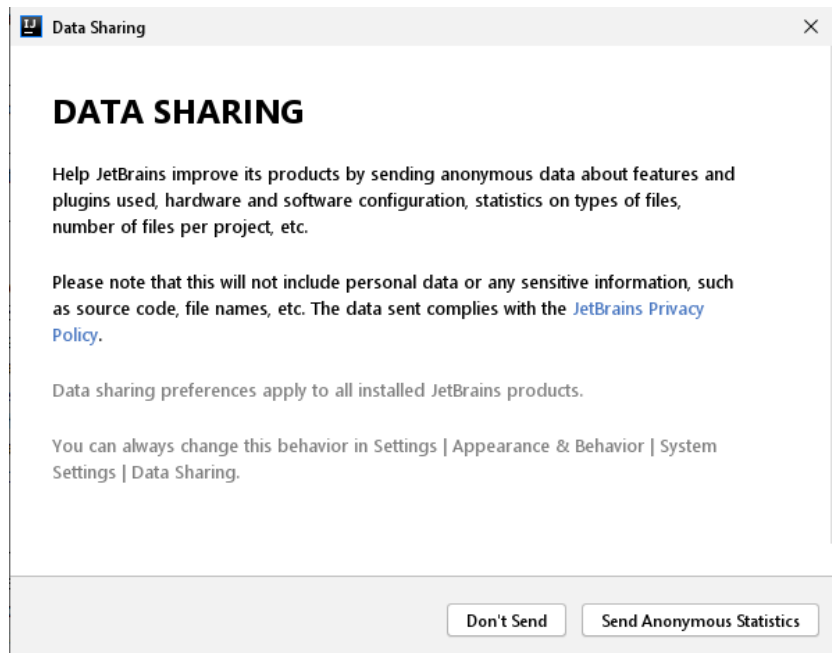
Data Sharing

×

DATA SHARING

Help JetBrains improve its products by sending anonymous data about features and plugins used, hardware and software configuration, statistics on types of files, number of files per project, etc.

Please note that this will not include personal data or any sensitive information, such as source code, file names, etc. The data sent complies with the JetBrains Privacy Policy.

Data sharing preferences apply to all installed JetBrains products.

You can always change this behavior in Settings | Appearance & Behavior | System Settings | Data Sharing.

Don't Send

Send Anonymous Statistics